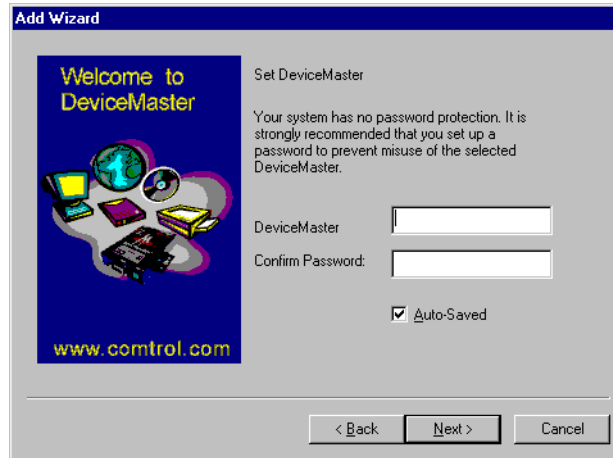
Add Wizard

Welcome to DeviceMaster

www.comtrol.com

Set DeviceMaster

Your system has no password protection. It is strongly recommended that you set up a password to prevent misuse of the selected DeviceMaster.

DeviceMaster

Confirm Password:

Auto-Saved

< Back

Next >

Cancel